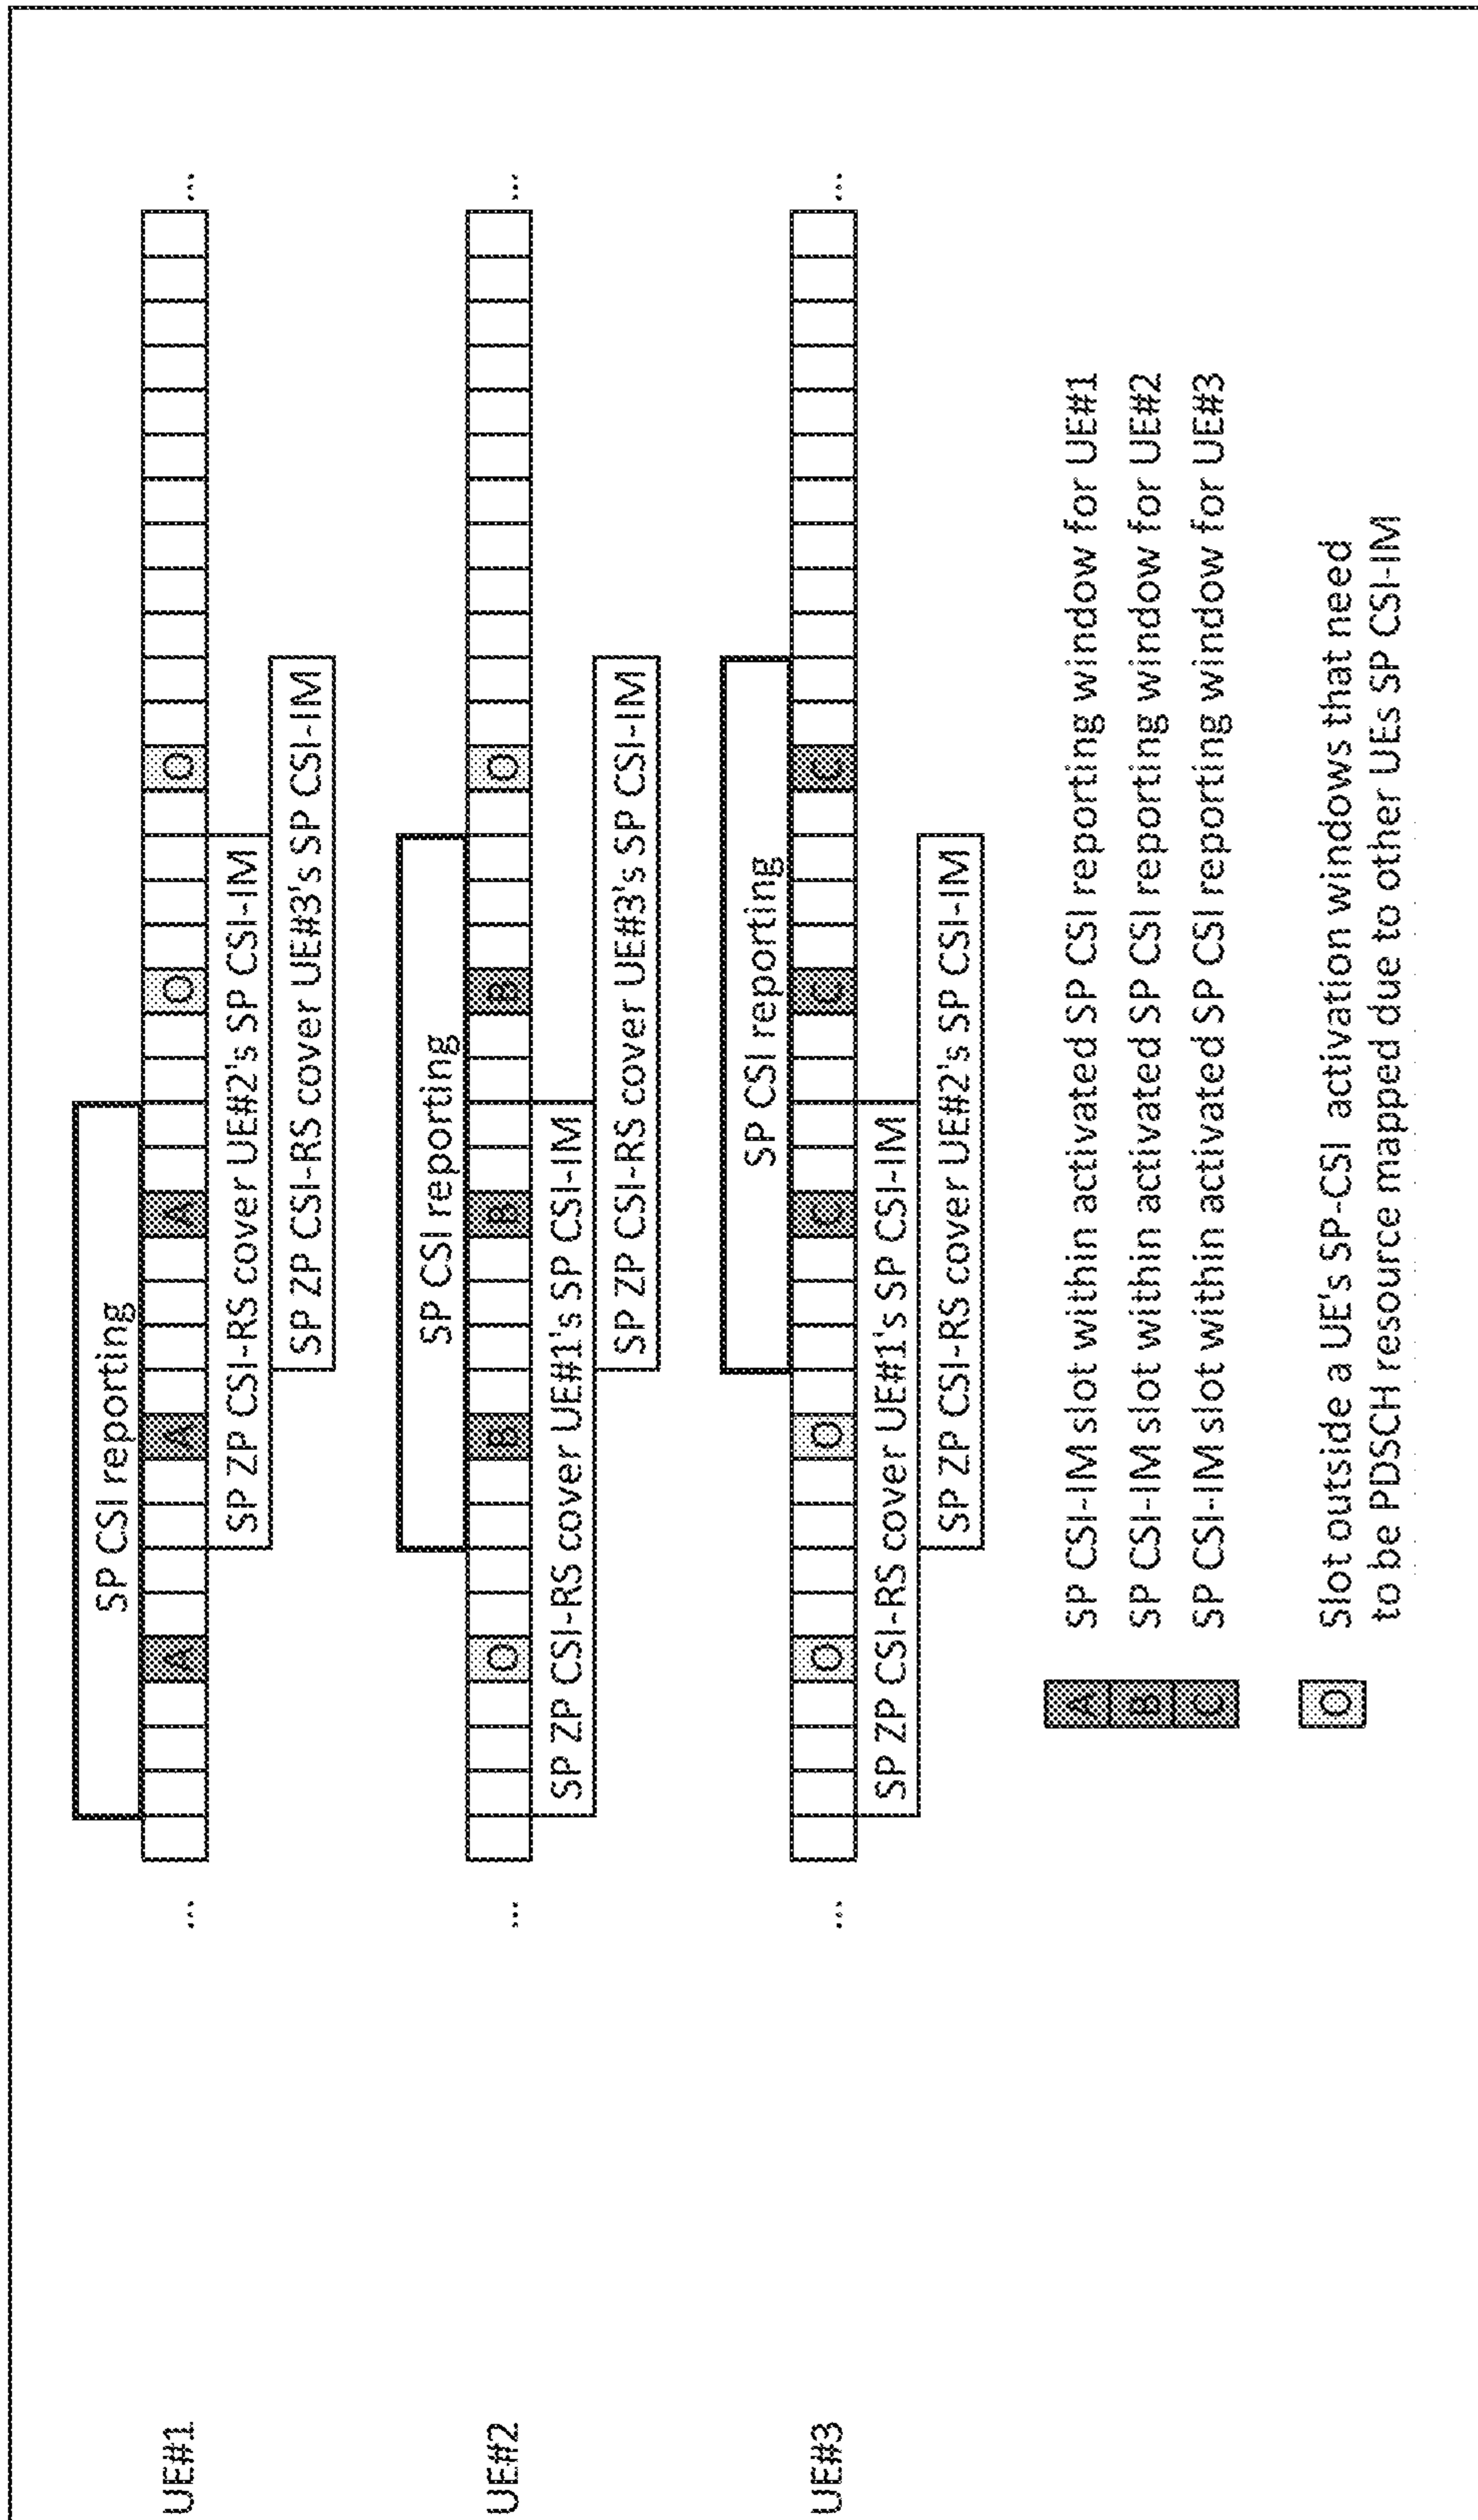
UE#1

...

SP CSI reporting

A A A A O O

SP ZP CSI-RS cover UE#2's SP CSI-IM

SP ZP CSI-RS cover UE#3's SP CSI-IM

...

UE#2

...

O B B B O

SP CSI reporting

SP ZP CSI-RS cover UE#1's SP CSI-IM

SP ZP CSI-RS cover UE#3's SP CSI-IM

...

UE#3

...

O O C C C

SP CSI reporting

SP ZP CSI-RS cover UE#1's SP CSI-IM

SP ZP CSI-RS cover UE#2's SP CSI-IM

...

A SP CSI-IM slot within activated SP CSI reporting window for UE#1

B SP CSI-IM slot within activated SP CSI reporting window for UE#2

C SP CSI-IM slot within activated SP CSI reporting window for UE#3

O Slot outside a UE's SP-CSI activation windows that need to be PDSCH resource mapped due to other UEs SP CSI-IM